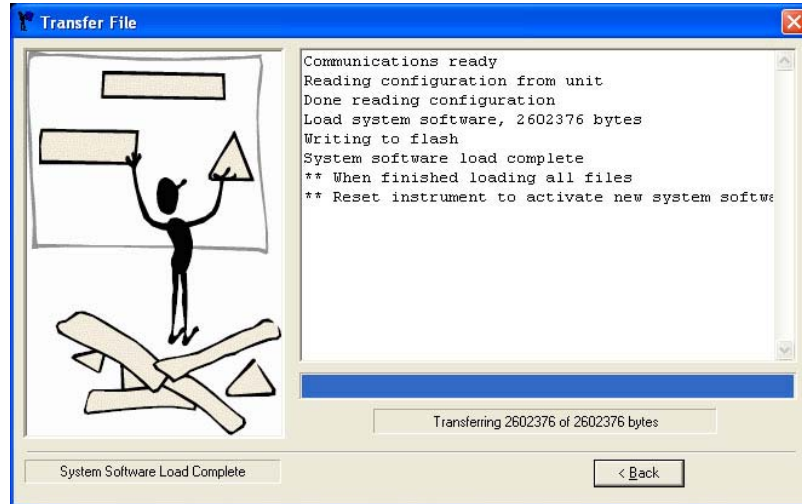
Transfer File

Communications ready
Reading configuration from unit
Done reading configuration
Load system software, 2602376 bytes
Writing to flash
System software load complete
** When finished loading all files
** Reset instrument to activate new system softwa

Transferring 2602376 of 2602376 bytes

System Software Load Complete

< Back